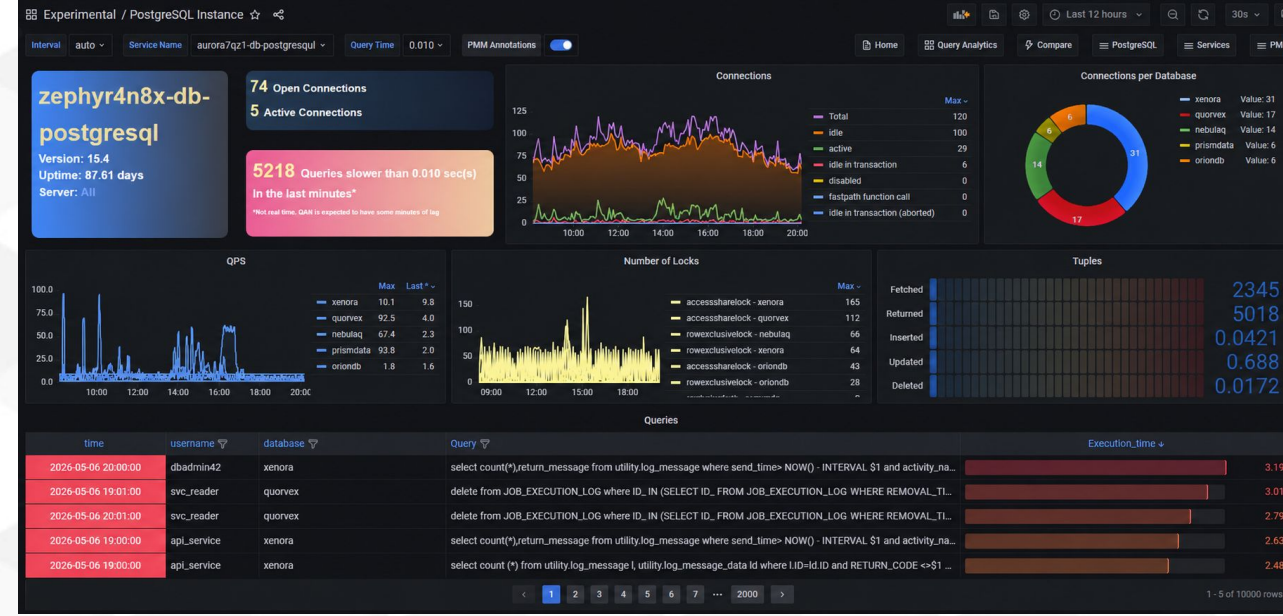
Experimental / PostgreSQL Instance

Last 12 hours 30s

Interval auto Service Name aurora7qz1-db-postgresql Query Time 0.010 PMM Annotations

Home Query Analytics Compare PostgreSQL Services PM

zephyr4n8x-db-postgresql
Version: 15.4
Uptime: 87.61 days
Server: All

74 Open Connections
5 Active Connections

5218 Queries slower than 0.010 sec(s) In the last minutes*
*Not real time, QAN is expected to have some minutes of lag

Connections

125
100
75
50
25
0
10:00 12:00 14:00 16:00 18:00 20:00

Max
Total 120
idle 100
active 29
idle in transaction 6
disabled 0
fastpath function call 0
idle in transaction (aborted) 0

Connections per Database

6
6
14
31
17

xenora Value: 31
quorvex Value: 17
nebulaq Value: 14
prismdata Value: 6
oriondb Value: 6

QPS

100.0
75.0
50.0
25.0
0.0
10:00 12:00 14:00 16:00 18:00 20:0C

| | Max | Last * |
|---|---|---|
| xenora | 10.1 | 9.8 |
| quorvex | 92.5 | 4.0 |
| nebulaq | 67.4 | 2.3 |
| prismdata | 93.8 | 2.0 |
| oriondb | 1.8 | 1.6 |

Number of Locks

150
100
50
0
09:00 12:00 15:00 18:00

Max
accesssharelock - xenora 165
accesssharelock - quorvex 112
rowexclusivelock - nebulaq 66
rowexclusivelock - xenora 64
accesssharelock - oriondb 43
rowexclusivelock - oriondb 28

Tuples

Fetched 2345
Returned 5018
Inserted 0.0421
Updated 0.688
Deleted 0.0172

Queries

| time | username | database | Query | Execution_time |
|---|---|---|---|---|
| 2026-05-06 20:00:00 | dbadmin42 | xenora | select count(*),return_message from utility.log_message where send_time> NOW() - INTERVAL $1 and activity_na... | 3.19 |
| 2026-05-06 19:01:00 | svc_reader | quorvex | delete from JOB_EXECUTION_LOG where ID_ IN (SELECT ID_ FROM JOB_EXECUTION_LOG WHERE REMOVAL_TI... | 3.01 |
| 2026-05-06 20:01:00 | svc_reader | quorvex | delete from JOB_EXECUTION_LOG where ID_ IN (SELECT ID_ FROM JOB_EXECUTION_LOG WHERE REMOVAL_TI... | 2.79 |
| 2026-05-06 19:00:00 | api_service | xenora | select count(*),return_message from utility.log_message where send_time> NOW() - INTERVAL $1 and activity_na... | 2.63 |
| 2026-05-06 19:00:00 | api_service | xenora | select count (*) from utility.log_message l, utility.log_message_data ld where l.ID=ld.ID and RETURN_CODE <>$1 ... | 2.48 |

1 2 3 4 5 6 7 ... 2000

1 - 5 of 10000 rows